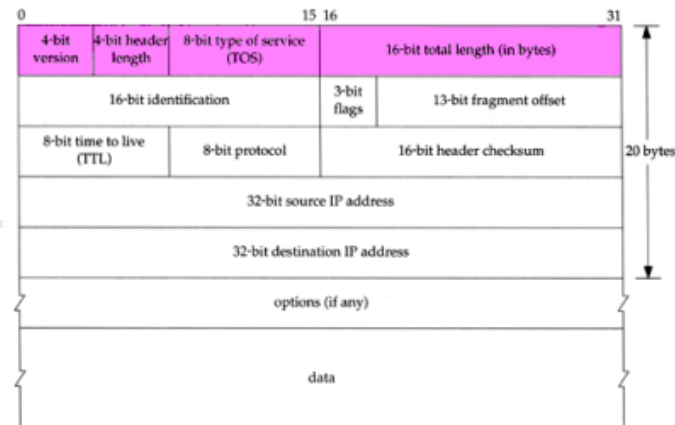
0 15 16 31

4-bit version
4-bit header length
8-bit type of service (TOS)
16-bit total length (in bytes)

16-bit identification
3-bit flags
13-bit fragment offset

8-bit time to live (TTL)
8-bit protocol
16-bit header checksum

32-bit source IP address

32-bit destination IP address

20 bytes

options (if any)

data